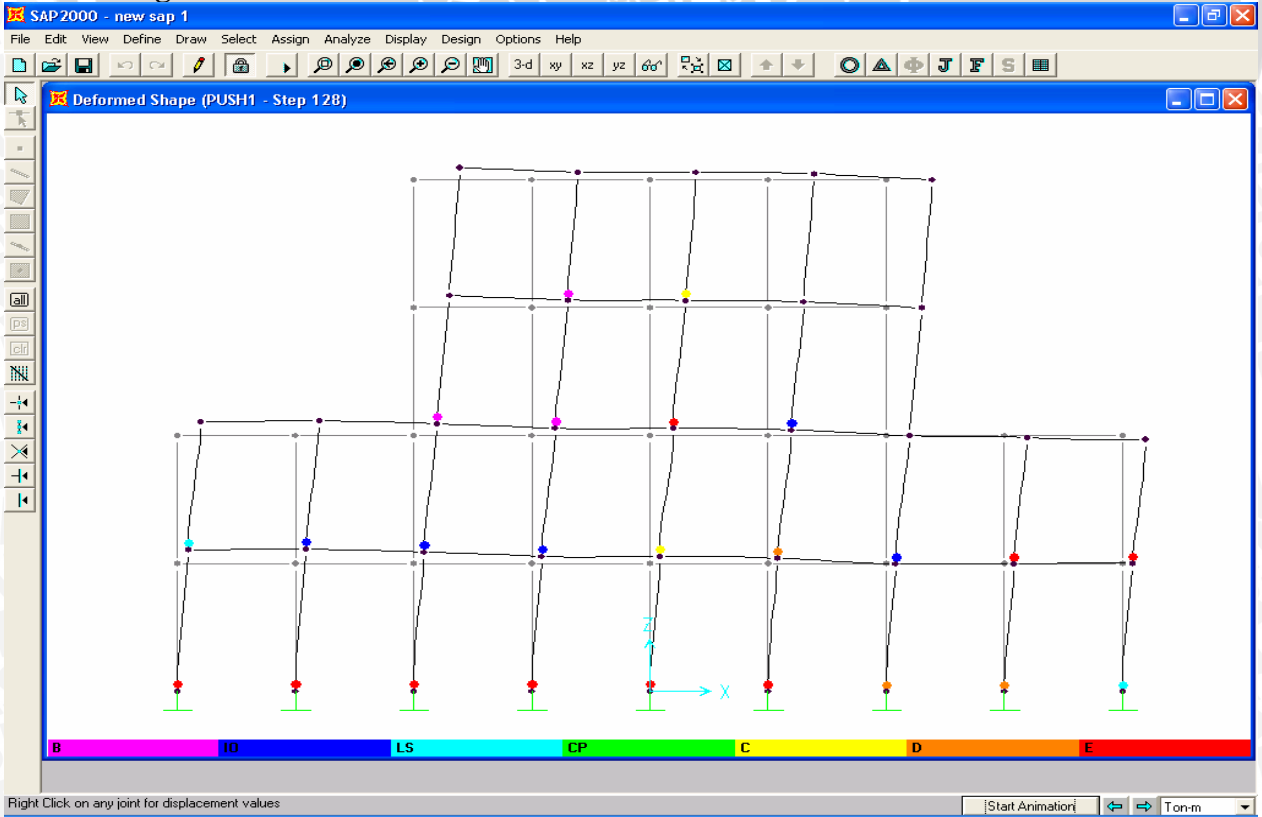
SAP2000 - new sap 1

File Edit View Define Draw Select Assign Analyze Display Design Options Help

3-d xy xz yz

J F S

Deformed Shape (PUSH1 - Step 128)

all
ps
clr

Z

X

B IO LS CP C D E

Right Click on any joint for displacement values

Start Animation

Ton-m